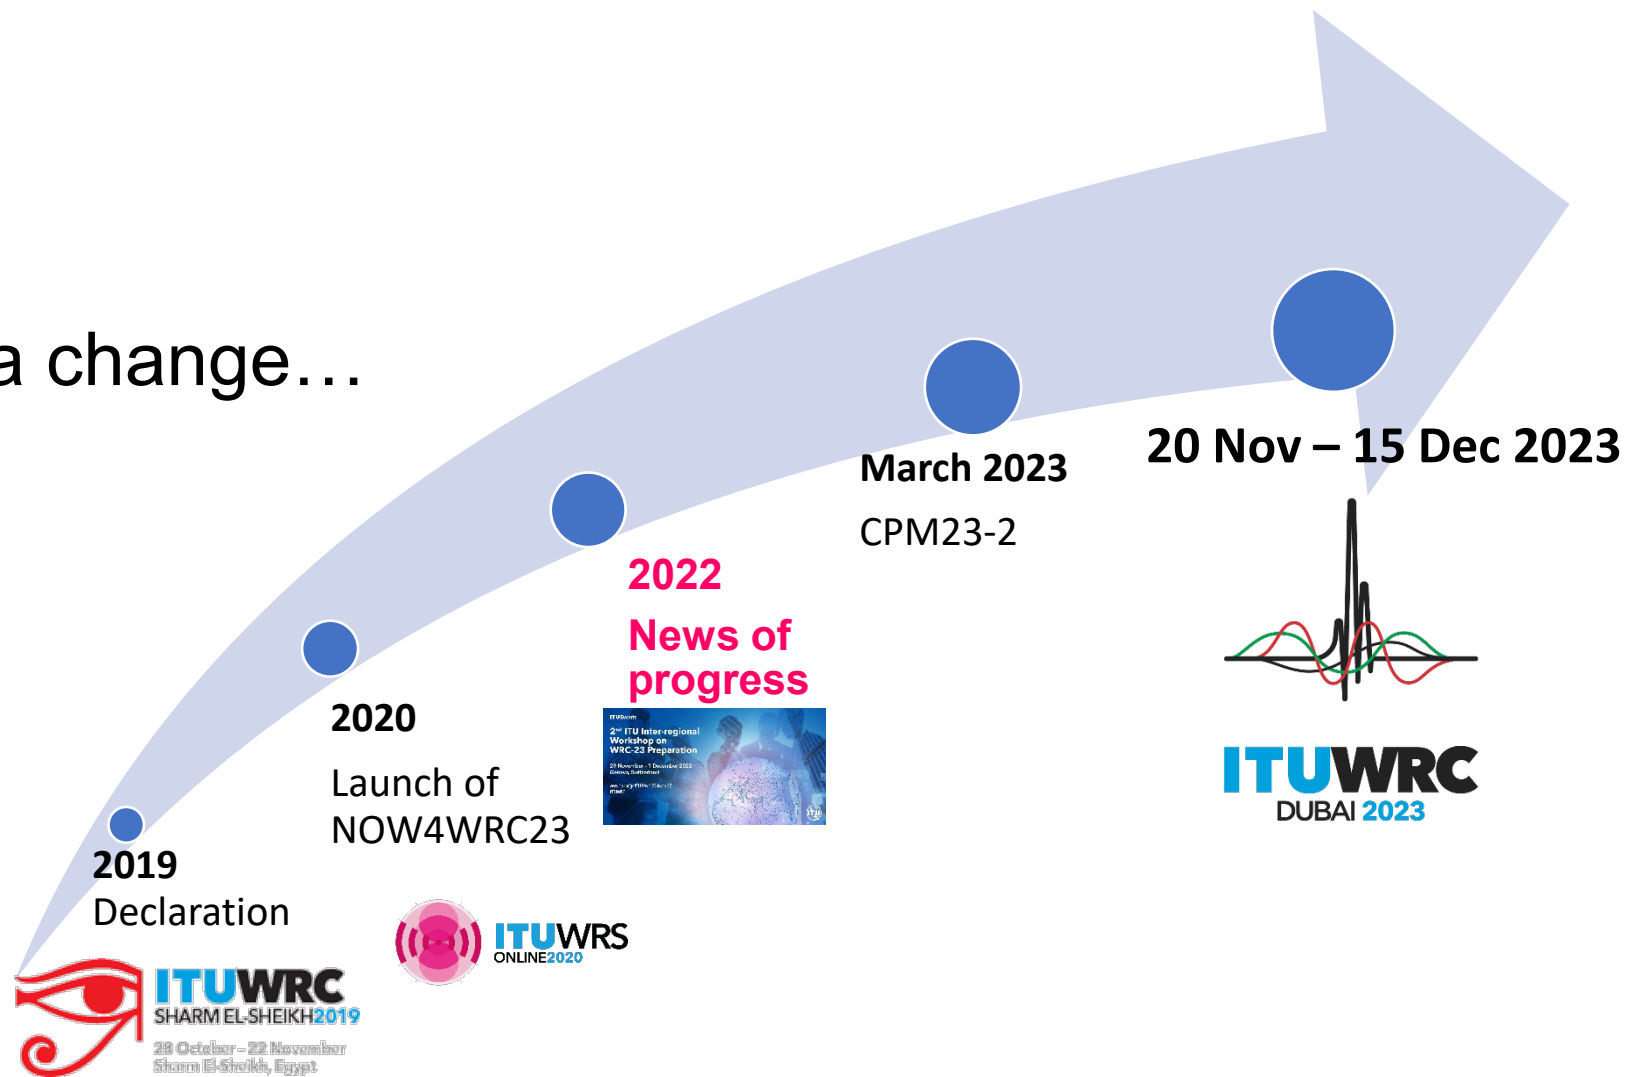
a change…

2019
Declaration

ITUWRC
SHARM EL-SHEIKH2019
28 October – 22 November
Sharm El-Sheikh, Egypt

2020
Launch of NOW4WRC23

ITUWRS
ONLINE2020

2022
News of progress

ITUEvents
2nd ITU Inter-regional Workshop on WRC-23 Preparation
29 November - 1 December 2022
Geneva, Switzerland
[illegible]

March 2023
CPM23-2

20 Nov – 15 Dec 2023

ITUWRC
DUBAI 2023